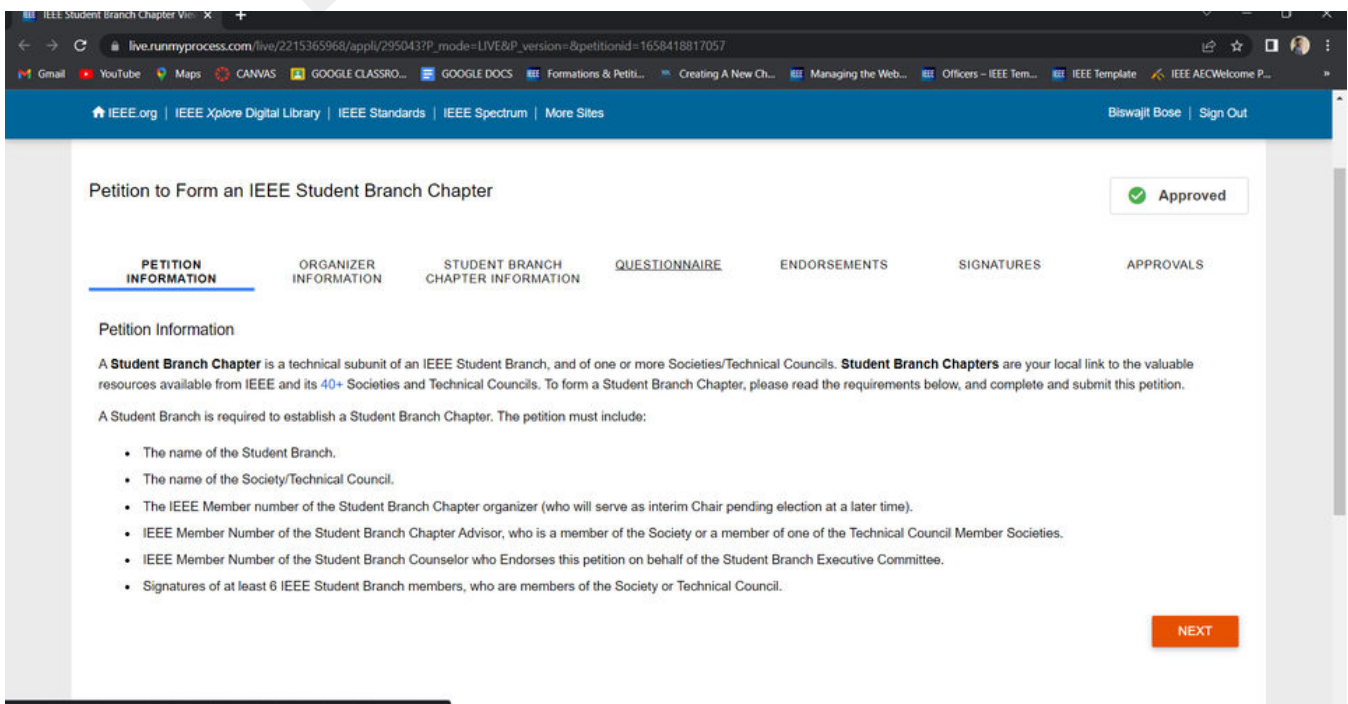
IEEE Student Branch Chapter Vie ×

live.runmyprocess.com/live/2215365968/appli/295043?P_mode=LIVE&P_version=&petitionid=1658418817057

Gmail YouTube Maps CANVAS GOOGLE CLASSRO... GOOGLE DOCS Formations & Petiti... Creating A New Ch... Managing the Web... Officers – IEEE Tem... IEEE Template IEEE AECWelcome P...

IEEE.org | IEEE Xplore Digital Library | IEEE Standards | IEEE Spectrum | More Sites

Biswajit Bose | Sign Out

Petition to Form an IEEE Student Branch Chapter

Approved

PETITION INFORMATION | ORGANIZER INFORMATION | STUDENT BRANCH CHAPTER INFORMATION | QUESTIONNAIRE | ENDORSEMENTS | SIGNATURES | APPROVALS

Petition Information

A **Student Branch Chapter** is a technical subunit of an IEEE Student Branch, and of one or more Societies/Technical Councils. **Student Branch Chapters** are your local link to the valuable resources available from IEEE and its 40+ Societies and Technical Councils. To form a Student Branch Chapter, please read the requirements below, and complete and submit this petition.

A Student Branch is required to establish a Student Branch Chapter. The petition must include:

- The name of the Student Branch.
- The name of the Society/Technical Council.
- The IEEE Member number of the Student Branch Chapter organizer (who will serve as interim Chair pending election at a later time).
- IEEE Member Number of the Student Branch Chapter Advisor, who is a member of the Society or a member of one of the Technical Council Member Societies.
- IEEE Member Number of the Student Branch Counselor who Endorses this petition on behalf of the Student Branch Executive Committee.
- Signatures of at least 6 IEEE Student Branch members, who are members of the Society or Technical Council.

NEXT